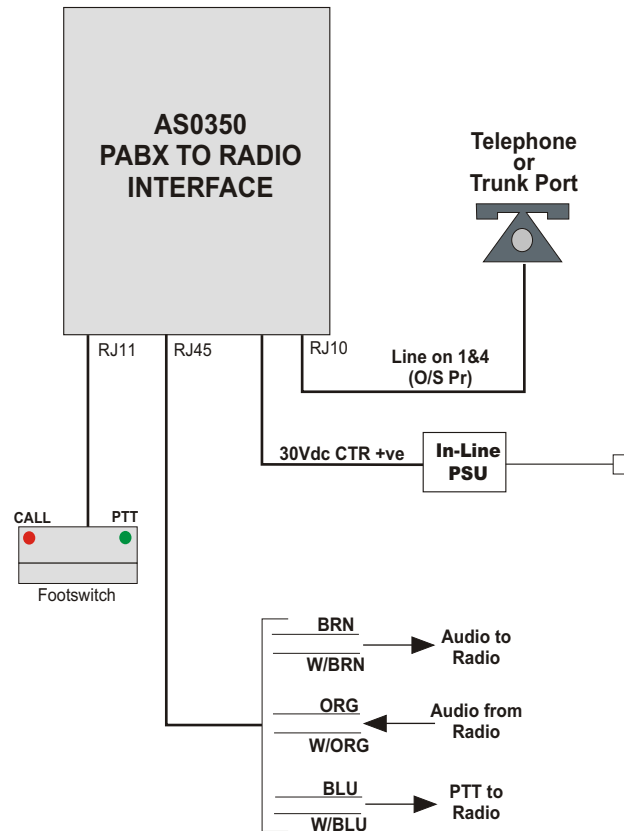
AS0350
PABX TO RADIO
INTERFACE

Telephone
or
Trunk Port

RJ11
RJ45
RJ10

Line on 1&4
(O/S Pr)

30Vdc CTR +ve

In-Line
PSU

CALL
PTT
Footswitch

BRN
W/BRN
Audio to
Radio

ORG
W/ORG
Audio from
Radio

BLU
W/BLU
PTT to
Radio